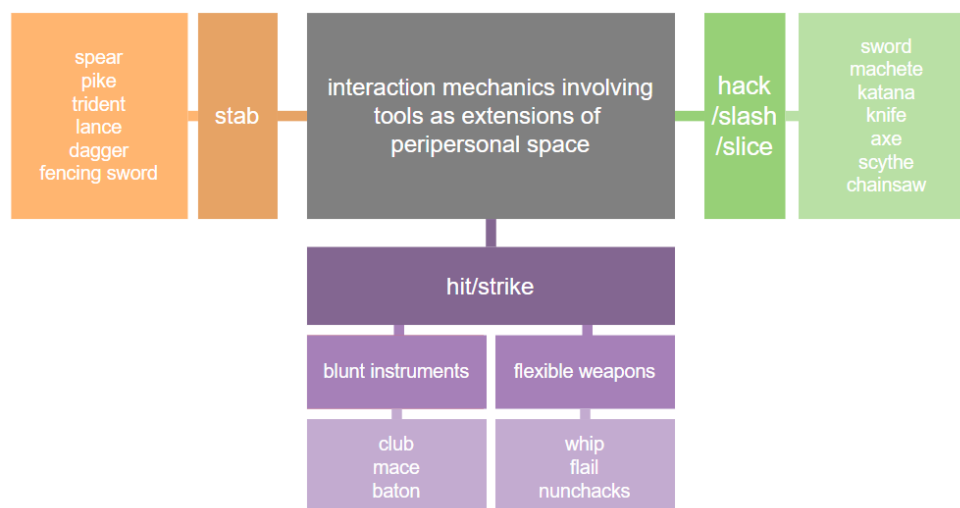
spear
pike
trident
lance
dagger
fencing sword

stab

interaction mechanics involving tools as extensions of peripersonal space

hack
/slash
/slice

sword
machete
katana
knife
axe
scythe
chainsaw

hit/strike

blunt instruments

flexible weapons

club
mace
baton

whip
flail
nunchacks